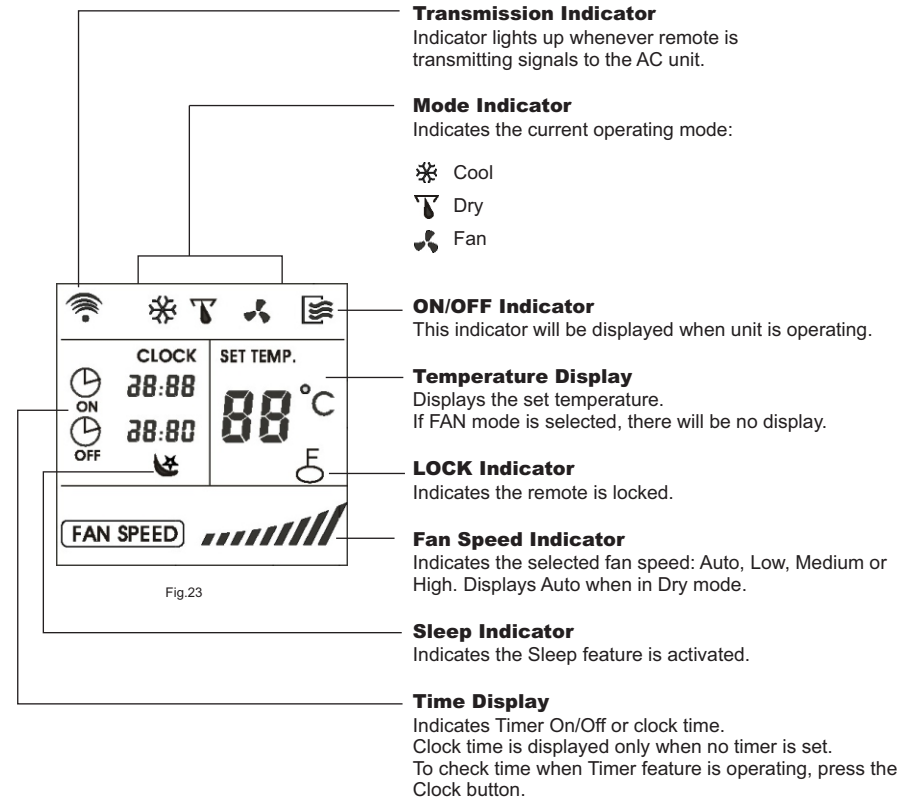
Transmission Indicator
Indicator lights up whenever remote is transmitting signals to the AC unit.

Mode Indicator
Indicates the current operating mode:

Cool
Dry
Fan

ON/OFF Indicator
This indicator will be displayed when unit is operating.

CLOCK
SET TEMP.
88:88
ON
88:80
OFF
88 °C

Temperature Display
Displays the set temperature.
If FAN mode is selected, there will be no display.

LOCK Indicator
Indicates the remote is locked.

FAN SPEED

Fan Speed Indicator
Indicates the selected fan speed: Auto, Low, Medium or High. Displays Auto when in Dry mode.

Fig.23

Sleep Indicator
Indicates the Sleep feature is activated.

Time Display
Indicates Timer On/Off or clock time.
Clock time is displayed only when no timer is set.
To check time when Timer feature is operating, press the Clock button.